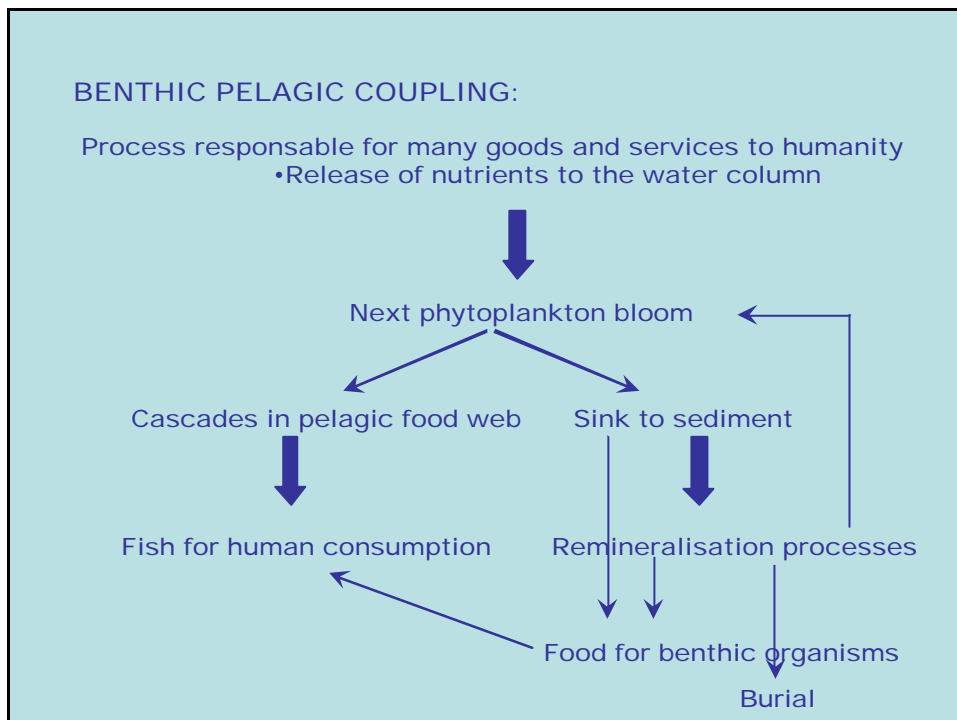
BENTHIC PELAGIC COUPLING:

Process responsable for many goods and services to humanity
•Release of nutrients to the water column

Next phytoplankton bloom

Cascades in pelagic food web

Sink to sediment

Fish for human consumption

Remineralisation processes

Food for benthic organisms

Burial